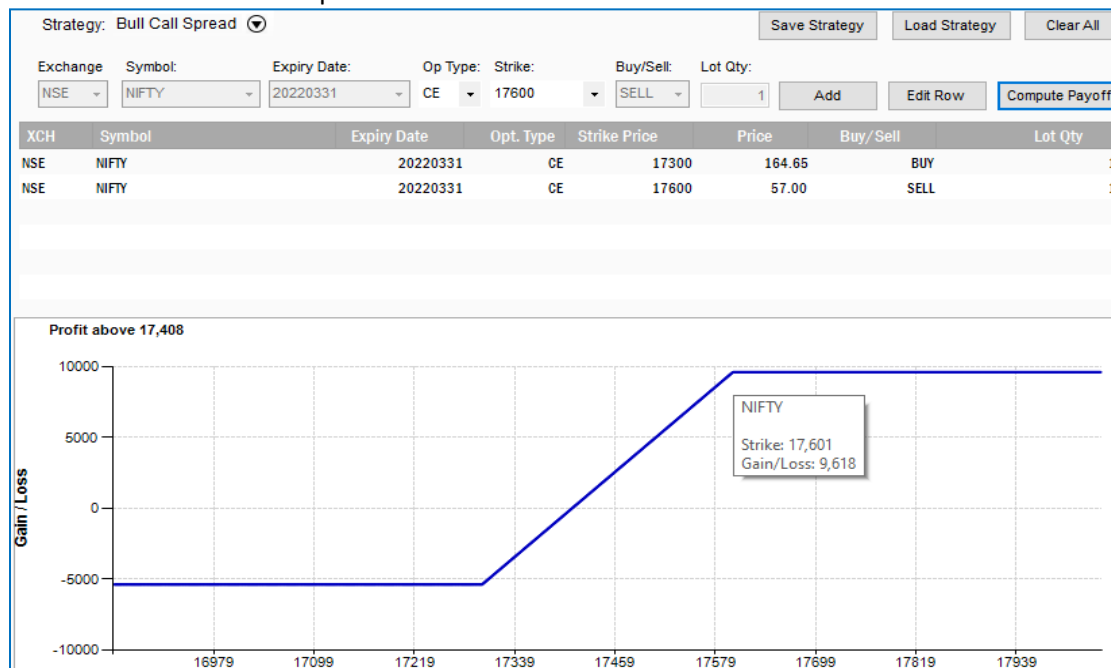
Strategy: Bull Call Spread

Save Strategy
Load Strategy
Clear All

Exchange: NSE
Symbol: NIFTY
Expiry Date: 20220331
Op Type: CE
Strike: 17600
Buy/Sell: SELL
Lot Qty: 1
Add
Edit Row
Compute Payoff

| XCH | Symbol | Expiry Date | Opt. Type | Strike Price | Price | Buy/Sell | Lot Qty |
|---|---|---|---|---|---|---|---|
| NSE | NIFTY | 20220331 | CE | 17300 | 164.65 | BUY | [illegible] |
| NSE | NIFTY | 20220331 | CE | 17600 | 57.00 | SELL | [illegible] |

Profit above 17,408

NIFTY
Strike: 17,601
Gain/Loss: 9,618

Gain / Loss

10000
5000
0
-5000
-10000

16979 17099 17219 17339 17459 17579 17699 17819 17939